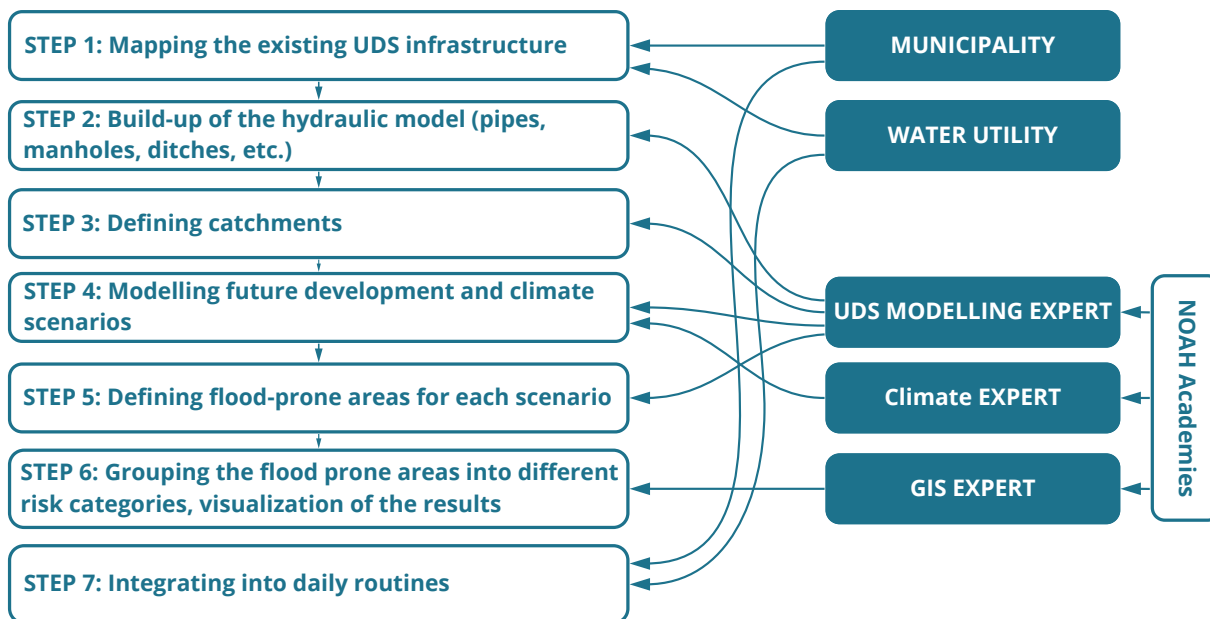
STEP 1: Mapping the existing UDS infrastructure

STEP 2: Build-up of the hydraulic model (pipes, manholes, ditches, etc.)

STEP 3: Defining catchments

STEP 4: Modelling future development and climate scenarios

STEP 5: Defining flood-prone areas for each scenario

STEP 6: Grouping the flood prone areas into different risk categories, visualization of the results

STEP 7: Integrating into daily routines

MUNICIPALITY

WATER UTILITY

UDS MODELLING EXPERT

Climate EXPERT

GIS EXPERT

NOAH Academies